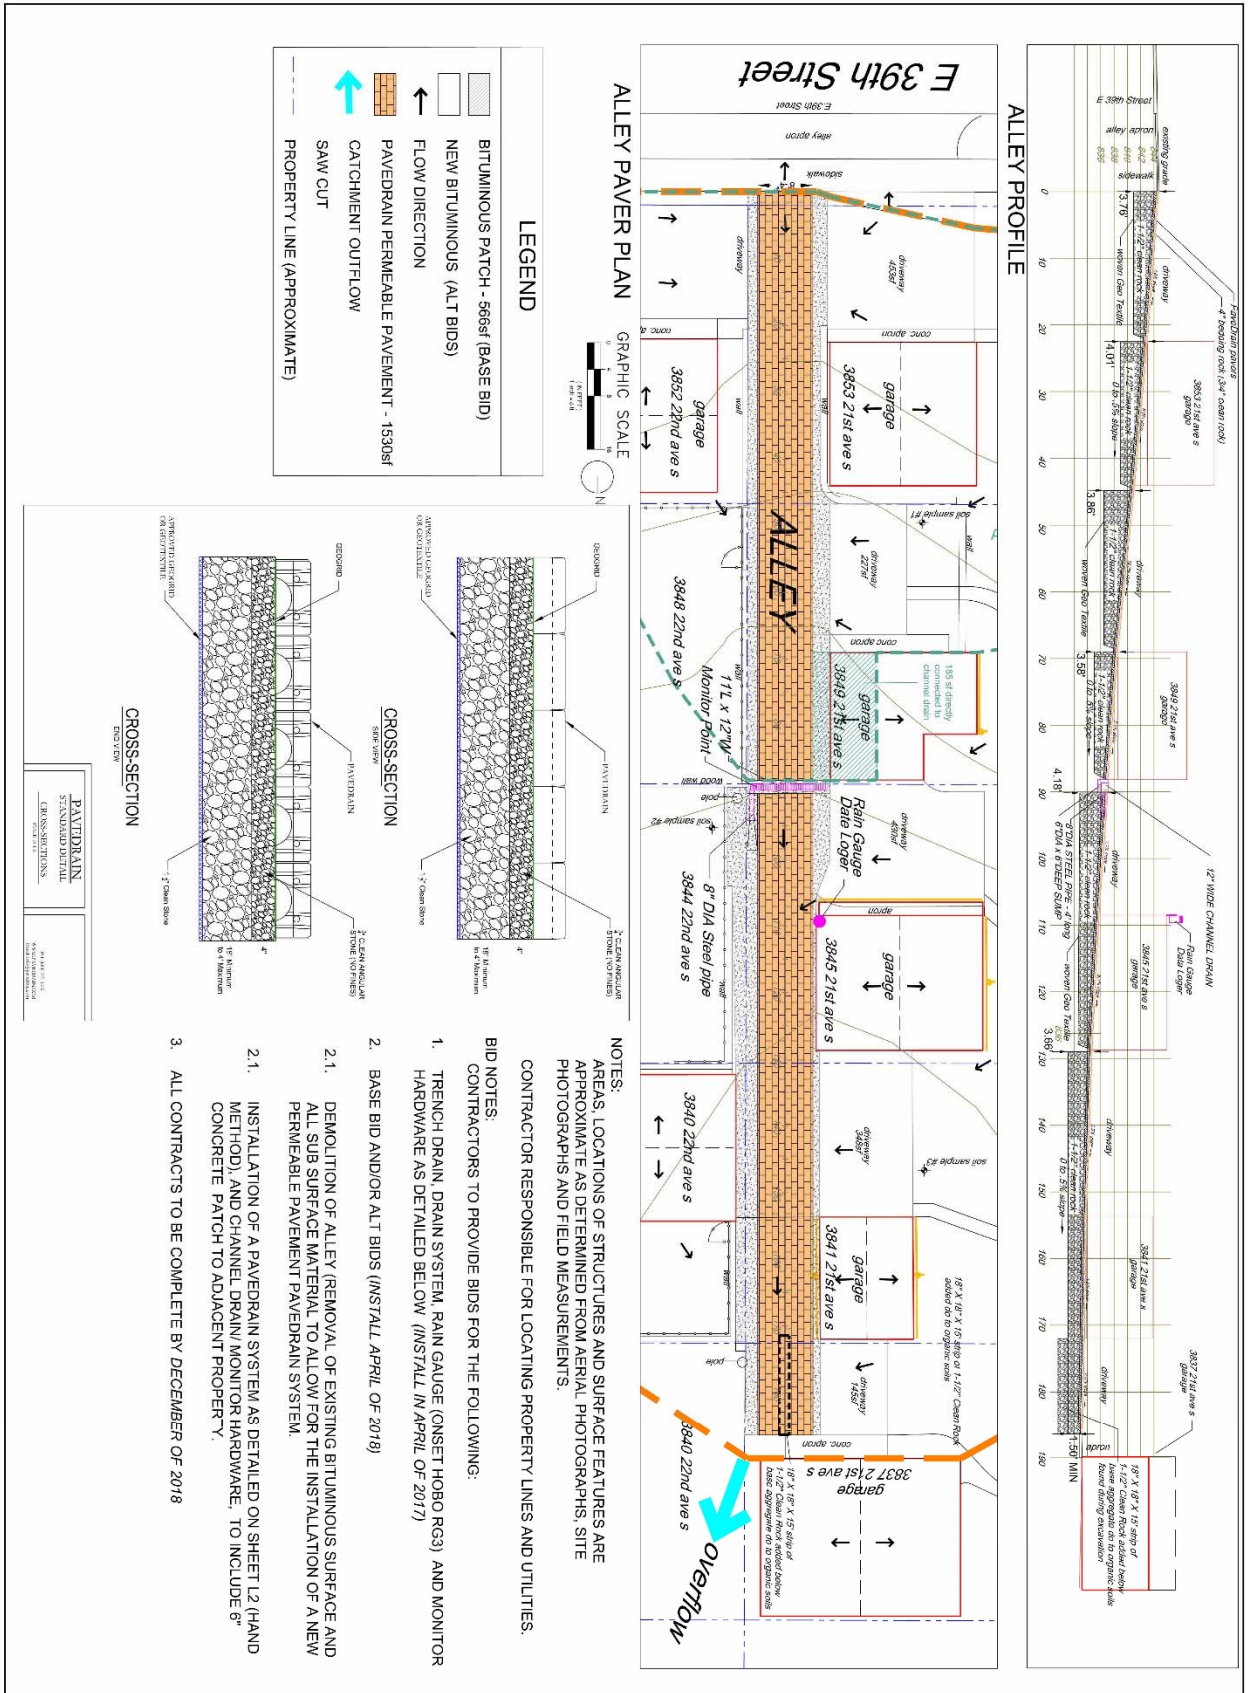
ALLEY PROFILE

E 39th Street
alley apron
sidewalk
existing grade
PaveDrain pavers
4" bedding rock (3/4" clean rock)
3853 21st ave s garage
driveway
woven Geo Textile
1-1/2" clean rock
0 to .5% slope
3.76'
4.01'
3.86'
3.58'
4.18'
3.66'
3849 21st ave s garage
12" WIDE CHANNEL DRAIN
Rain Gauge Data Loger
8" DIA STEEL PIPE - 4' long
6" DIA x 6' DEEP SUMP
3845 21st ave s garage
3841 21st ave s garage
3837 21st ave s garage
1.50' MIN
apron
18" X 18" X 15' strip of 1-1/2" Clean Rock added below base aggregate do to organic soils found during excavation
0 10 20 30 40 50 60 70 80 90 100 110 120 130 140 150 160 170 180 190

ALLEY PAVER PLAN

E 39th Street
E 39th Street
alley apron
sidewalk
driveway
driveway 403sf
conc apron
garage
3853 21st ave s
3852 22nd ave s
wall
soil sample #1
driveway 227sf
ALLEY
3848 22nd ave s
11'L x 12"W Monitor Point
185 sf directly connected to channel drain
3849 21st ave s
wood wall
pole
soil sample #2
driveway 458sf
Rain Gauge Data Loger
8" DIA Steel pipe
3844 22nd ave s
3845 21st ave s
3840 22nd ave s
driveway 348sf
soil sample #3
3841 21st ave s
18" X 18" X 15' strip of 1-1/2" Clean Rock added do to organic soils
driveway 145sf
pole
3840 22nd ave s
3837 21st ave s
garage
18" X 18" X 15' strip of 1-1/2" Clean Rock added below base aggregate do to organic soils
overflow

GRAPHIC SCALE
0 4 8 16
( IN FEET )
1 inch = 8 ft.
N

LEGEND
BITUMINOUS PATCH - 566sf (BASE BID)
NEW BITUMINOUS (ALT BIDS)
FLOW DIRECTION
PAVEDRAIN PERMEABLE PAVEMENT - 1530sf
CATCHMENT OUTFLOW
SAW CUT
PROPERTY LINE (APPROXIMATE)

CROSS-SECTION
SIDE VIEW
GEOGRID
PAVEDRAIN
APPROVED GEOGRID OR GEOTEXTILE
¾" CLEAN ANGULAR STONE (NO FINES)
2" Clean Stone
18" Minimum to 4' Maximum
4"

CROSS-SECTION
END VIEW
GEOGRID
PAVEDRAIN
APPROVED GEOGRID OR GEOTEXTILE
¾" CLEAN ANGULAR STONE (NO FINES)
2" Clean Stone
18" Minimum to 4' Maximum
4"

PAVEDRAIN
STANDARD DETAIL
CROSS-SECTIONS

NOTES:
AREAS, LOCATIONS OF STRUCTURES AND SURFACE FEATURES ARE APPROXIMATE AS DETERMINED FROM AERIAL PHOTOGRAPHS, SITE PHOTOGRAPHS AND FIELD MEASUREMENTS.

CONTRACTOR RESPONSIBLE FOR LOCATING PROPERTY LINES AND UTILITIES.

BID NOTES:
CONTRACTORS TO PROVIDE BIDS FOR THE FOLLOWING:

1. TRENCH DRAIN, DRAIN SYSTEM, RAIN GAUGE (ONSET HOBO RG3) AND MONITOR HARDWARE AS DETAILED BELOW (INSTALL IN APRIL OF 2017)

2. BASE BID AND/OR ALT BIDS (INSTALL APRIL OF 2018)

2.1. DEMOLITION OF ALLEY (REMOVAL OF EXISTING BITUMINOUS SURFACE AND ALL SUB SURFACE MATERIAL TO ALLOW FOR THE INSTALLATION OF A NEW PERMEABLE PAVEMENT PAVEDRAIN SYSTEM.

2.1. INSTALLATION OF A PAVEDRAIN SYSTEM AS DETAILED ON SHEET L2 (HAND METHOD), AND CHANNEL DRAIN/ MONITOR HARDWARE. TO INCLUDE 6" CONCRETE PATCH TO ADJUCENT PROPERY'Y.

3. ALL CONTRACTS TO BE COMPLETE BY DECEMBER OF 2018